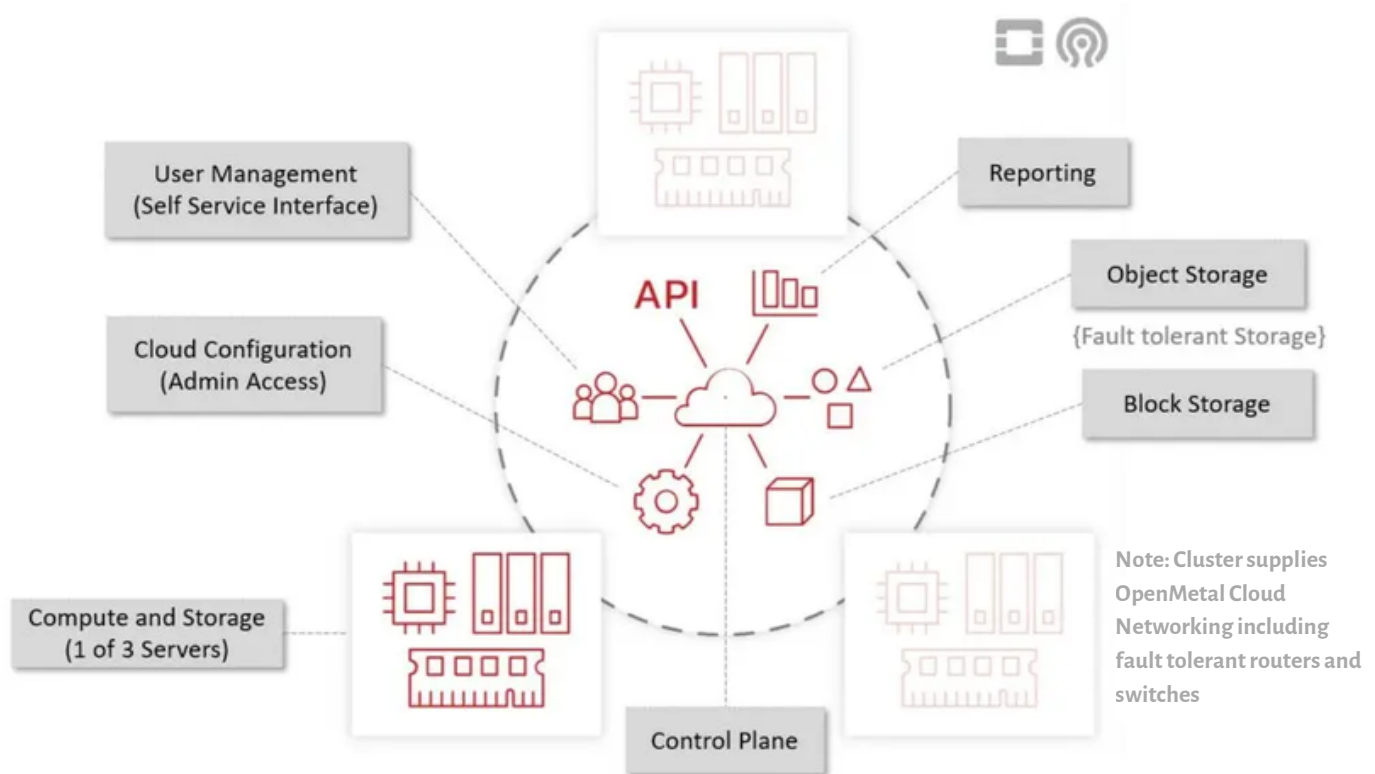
User Management
(Self Service Interface)

Reporting

Object Storage

{Fault tolerant Storage}

API

Cloud Configuration
(Admin Access)

Block Storage

Compute and Storage
(1 of 3 Servers)

Note: Cluster supplies OpenMetal Cloud Networking including fault tolerant routers and switches

Control Plane